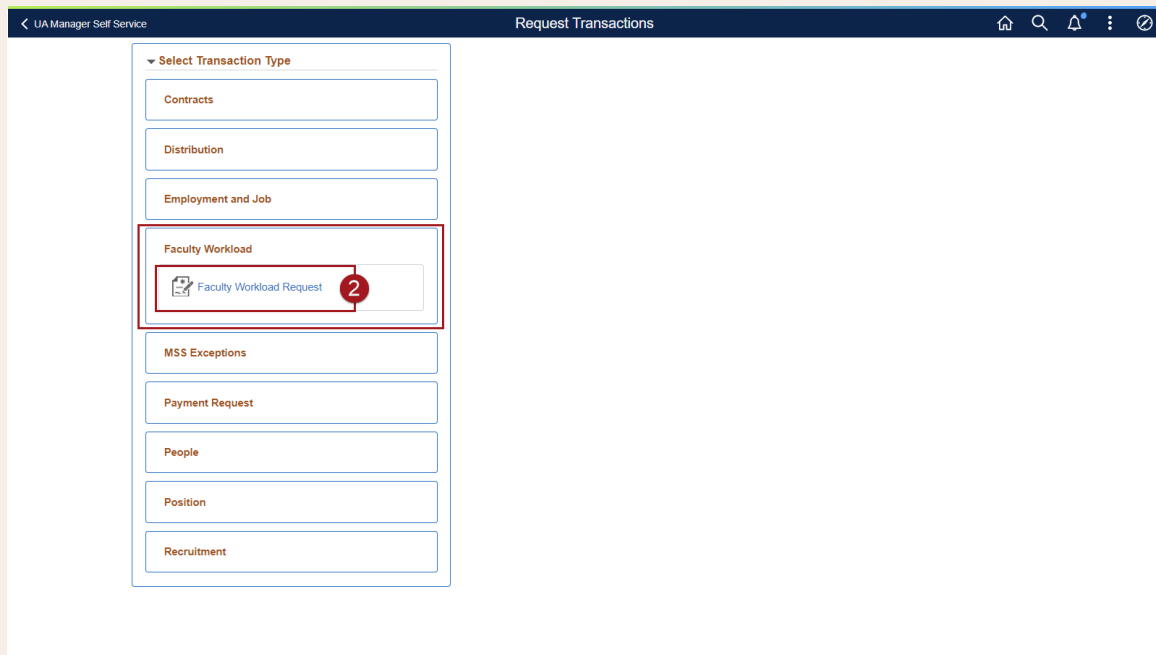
UA Manager Self Service

Request Transactions

Select Transaction Type

Contracts

Distribution

Employment and Job

Faculty Workload

Faculty Workload Request

2

MSS Exceptions

Payment Request

People

Position

Recruitment